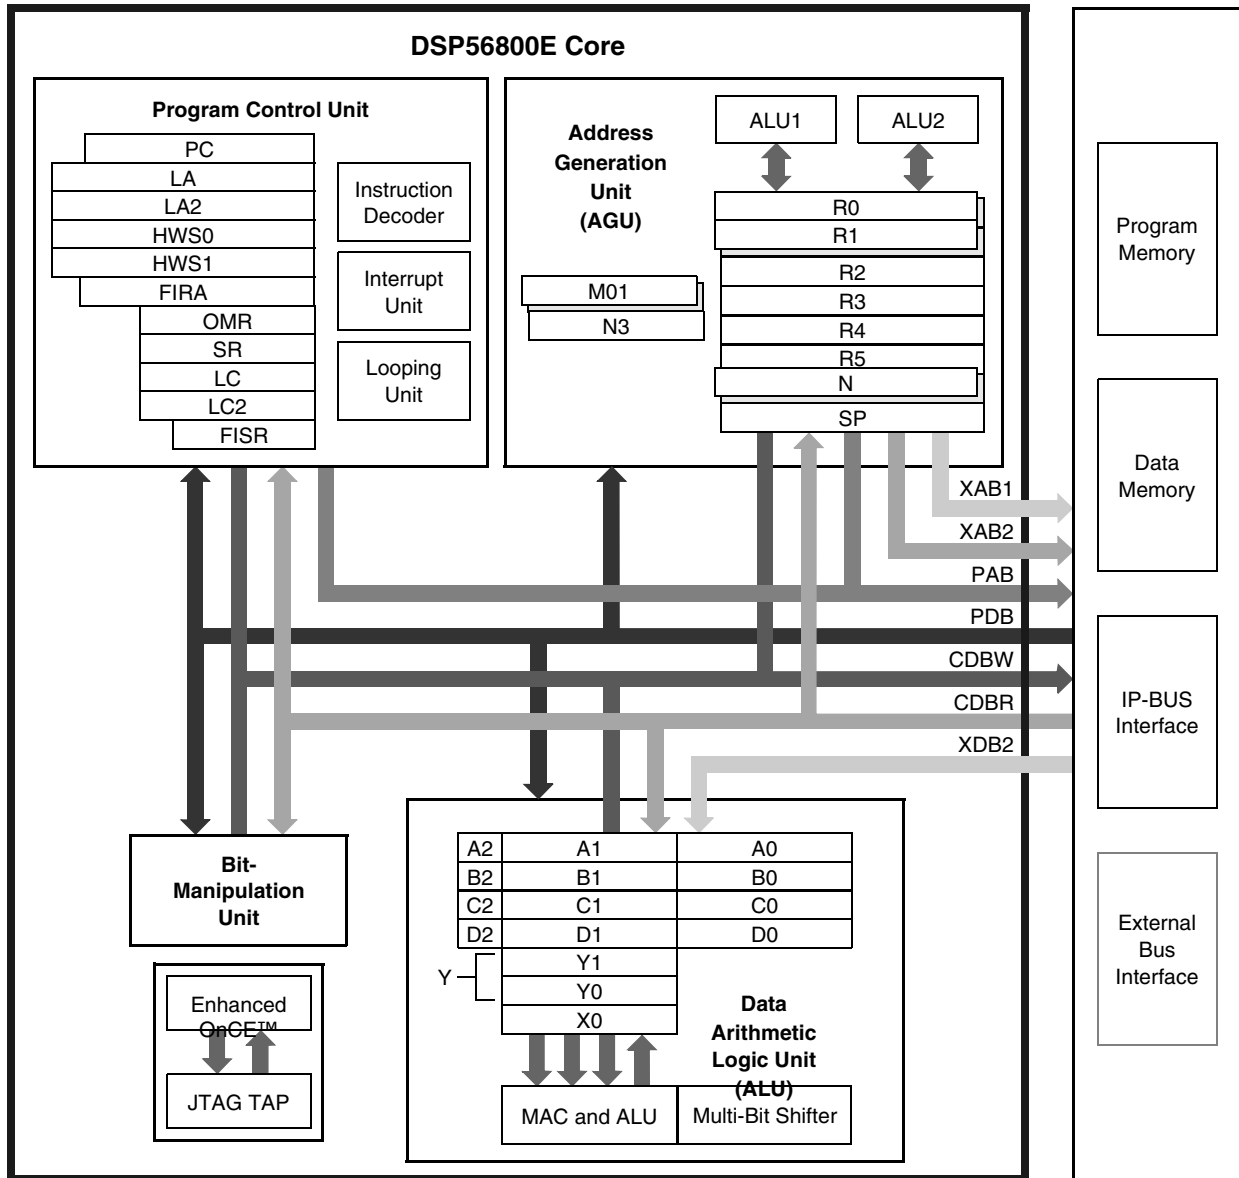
DSP56800E Core

Program Control Unit

PC
LA
LA2
HWS0
HWS1
FIRA
OMR
SR
LC
LC2
FISR

Instruction Decoder

Interrupt Unit

Looping Unit

Address Generation Unit (AGU)

ALU1

ALU2

R0
R1
R2
R3
R4
R5
N
SP

M01
N3

Program Memory

Data Memory

IP-BUS Interface

External Bus Interface

XAB1
XAB2
PAB
PDB
CDBW
CDBR
XDB2

Bit-Manipulation Unit

Enhanced OnCE™

JTAG TAP

| A2 | A1 | A0 |
|---|---|---|
| B2 | B1 | B0 |
| C2 | C1 | C0 |
| D2 | D1 | D0 |

Y
Y1
Y0
X0

Data Arithmetic Logic Unit (ALU)

MAC and ALU

Multi-Bit Shifter